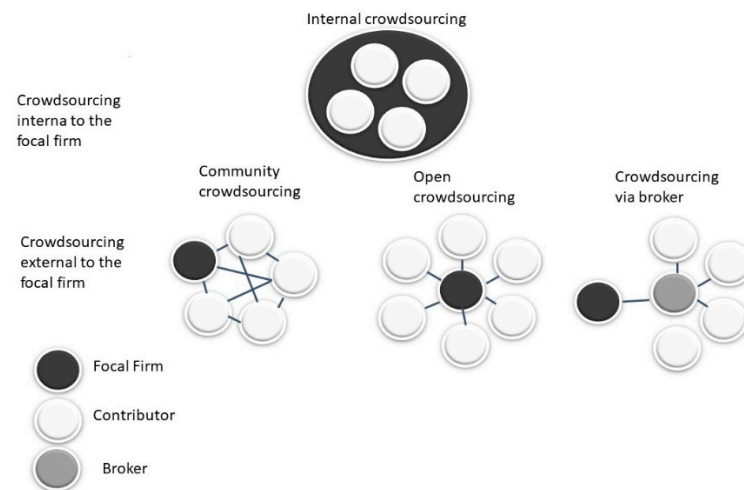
Internal crowdsourcing

Crowdsourcing interna to the focal firm

Community crowdsourcing

Open crowdsourcing

Crowdsourcing via broker

Crowdsourcing external to the focal firm

Focal Firm

Contributor

Broker